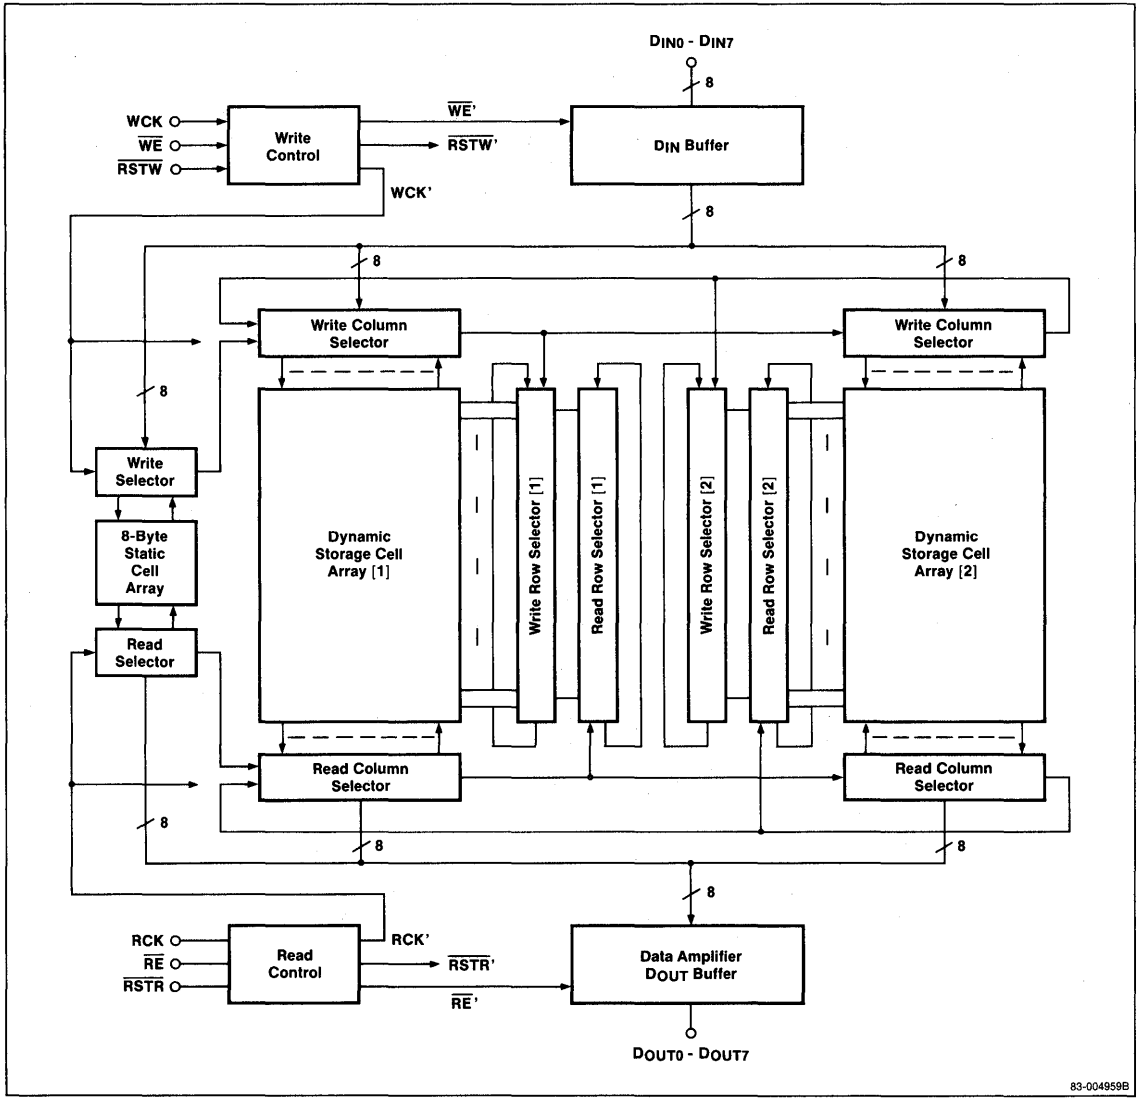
$D_{IN0}$ - $D_{IN7}$

8

WCK

$\overline{WE}$

$\overline{RSTW}$

Write Control

$\overline{WE}$'

$\overline{RSTW}$'

$D_{IN}$ Buffer

WCK'

8

8

8

Write Column Selector

Write Column Selector

8

Write Selector

8-Byte Static Cell Array

Read Selector

Dynamic Storage Cell Array [1]

Write Row Selector [1]

Read Row Selector [1]

Write Row Selector [2]

Read Row Selector [2]

Dynamic Storage Cell Array [2]

Read Column Selector

Read Column Selector

8

8

8

8

RCK

$\overline{RE}$

$\overline{RSTR}$

Read Control

RCK'

$\overline{RSTR}$'

$\overline{RE}$'

Data Amplifier $D_{OUT}$ Buffer

$D_{OUT0}$ - $D_{OUT7}$

83-004959B